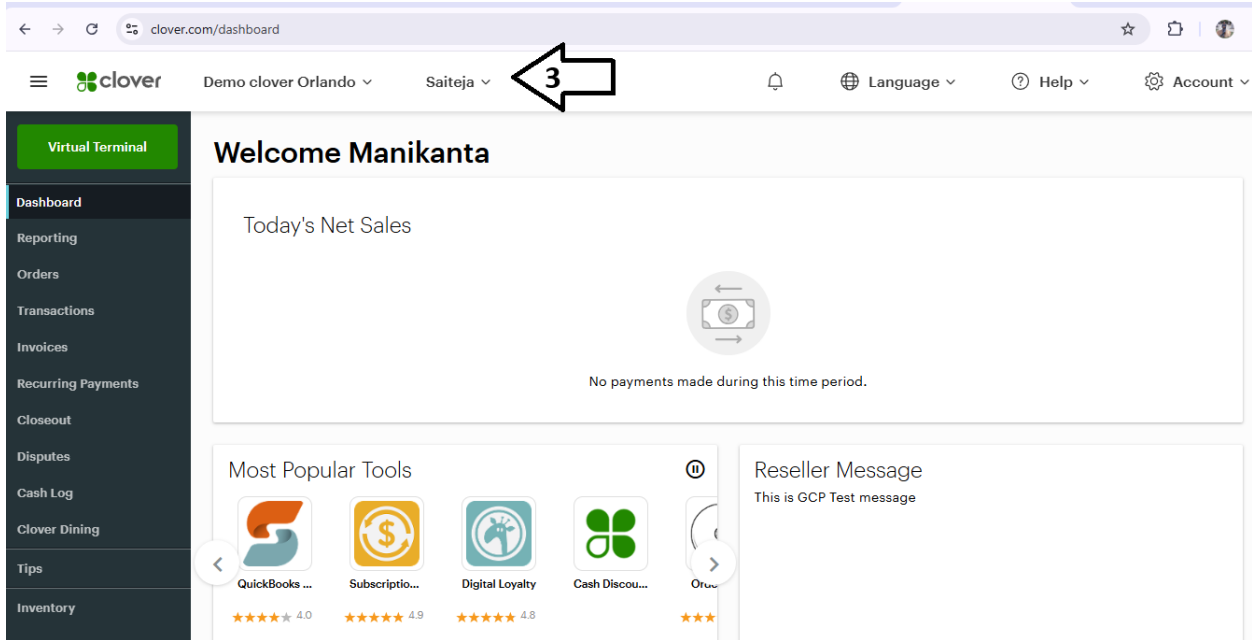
clover.com/dashboard

clover Demo clover Orlando Saiteja 3 Language Help Account

Virtual Terminal

Dashboard
Reporting
Orders
Transactions
Invoices
Recurring Payments
Closeout
Disputes
Cash Log
Clover Dining
Tips
Inventory

Welcome Manikanta

Today's Net Sales

No payments made during this time period.

Most Popular Tools

QuickBooks ... 4.0
Subscriptio... 4.9
Digital Loyalty 4.8
Cash Discou...
Ord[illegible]

Reseller Message

This is GCP Test message